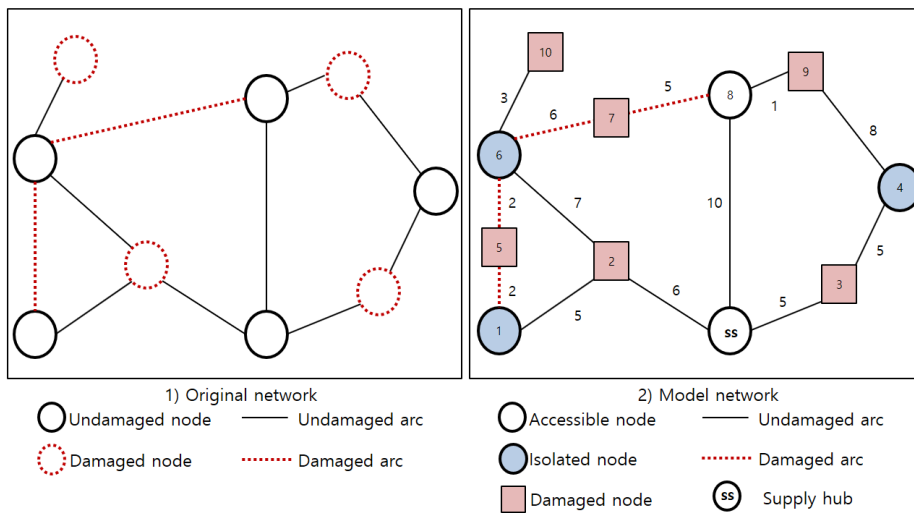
10
3
6
7
5
8
9
1
8
6
4
2
7
10
5
2
5
2
6
5
3
1
5
ss

1) Original network

2) Model network

Undamaged node
Undamaged arc
Damaged node
Damaged arc

Accessible node
Undamaged arc
Isolated node
Damaged arc
Damaged node
ss Supply hub